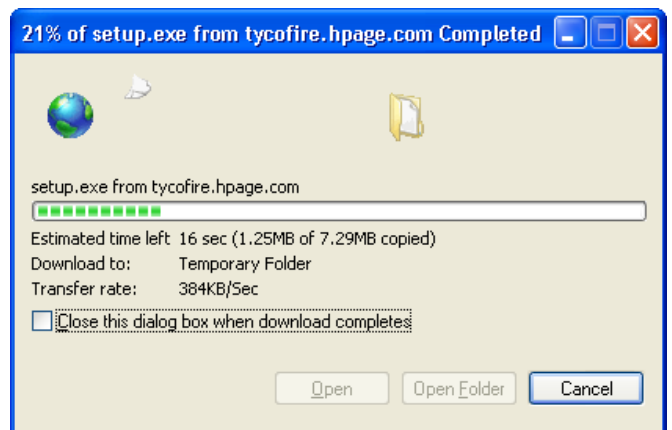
21% of setup.exe from tycofire.hpage.com Completed

setup.exe from tycofire.hpage.com

Estimated time left 16 sec (1.25MB of 7.29MB copied)
Download to: Temporary Folder
Transfer rate: 384KB/Sec

Close this dialog box when download completes

Open
Open Folder
Cancel